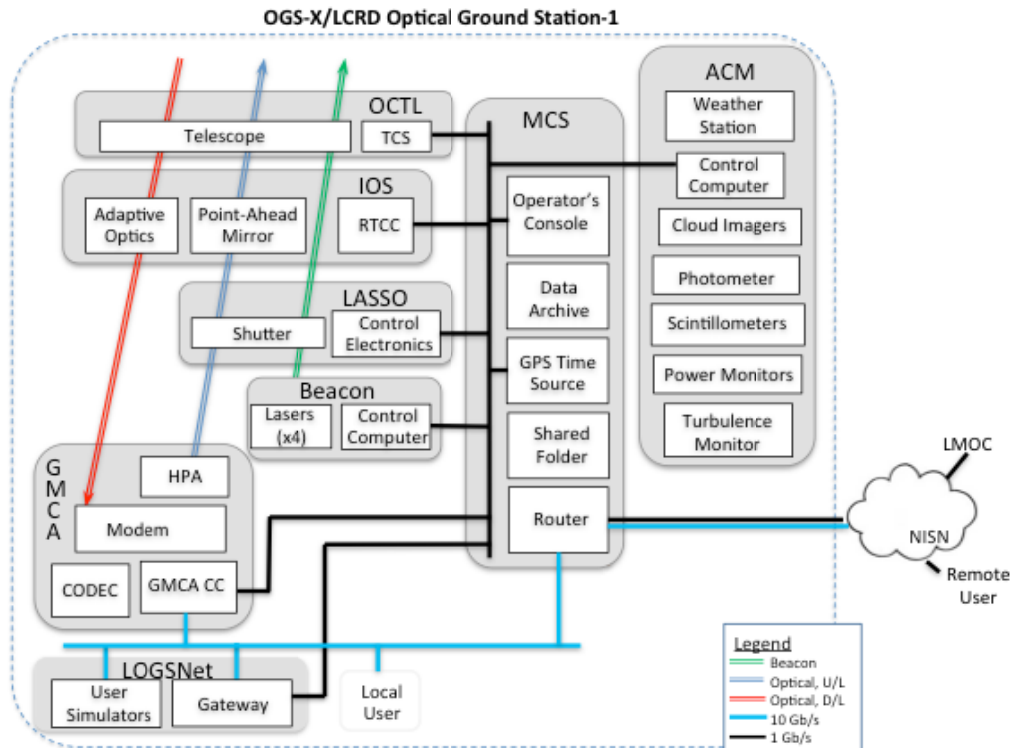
OGS-X/LCRD Optical Ground Station-1

OCTL
Telescope
TCS

IOS
Adaptive Optics
Point-Ahead Mirror
RTCC

LASSO
Shutter
Control Electronics

Beacon
Lasers (x4)
Control Computer

GMCA
HPA
Modem
CODEC
GMCA CC

LOGSNet
User Simulators
Gateway
Local User

MCS
Operator's Console
Data Archive
GPS Time Source
Shared Folder
Router

ACM
Weather Station
Control Computer
Cloud Imagers
Photometer
Scintillometers
Power Monitors
Turbulence Monitor

LMOC
NISN
Remote User

Legend
Beacon
Optical, U/L
Optical, D/L
10 Gb/s
1 Gb/s